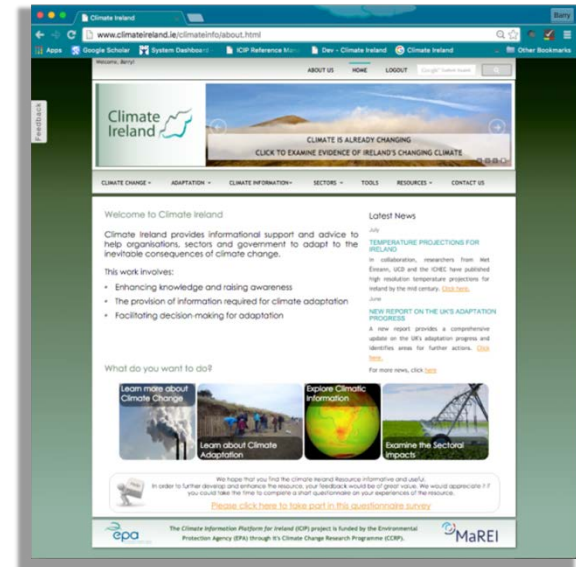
Climate Ireland

Barry

www.climateireland.ie/climateinfo/about.html

Apps Google Scholar System Dashboard ICIP Reference Ma... Dev - Climate Ireland Climate Ireland Other Bookmarks

Welcome, Barry!

ABOUT US HOME LOGOUT

Feedback

Climate Ireland

CLIMATE IS ALREADY CHANGING
CLICK TO EXAMINE EVIDENCE OF IRELAND'S CHANGING CLIMATE

CLIMATE CHANGE ADAPTATION CLIMATE INFORMATION SECTORS TOOLS RESOURCES CONTACT US

Welcome to Climate Ireland

Climate Ireland provides informational support and advice to help organisations, sectors and government to adapt to the inevitable consequences of climate change.

This work involves:

- Enhancing knowledge and raising awareness
- The provision of information required for climate adaptation
- Facilitating decision-making for adaptation

Latest News

July

TEMPERATURE PROJECTIONS FOR IRELAND

In collaboration, researchers from Met Éireann, UCD and the ICHEC have published high resolution temperature projections for Ireland by the mid century. Click here.

June

NEW REPORT ON THE UK'S ADAPTATION PROGRESS

A new report provides a comprehensive update on the UK's adaptation progress and identifies areas for further actions. Click here.

For more news, click here

What do you want to do?

Learn more about Climate Change

Learn about Climate Adaptation

Explore Climatic Information

Examine the Sectoral Impacts

We hope that you find the climate Ireland Resource informative and useful. In order to further develop and enhance the resource, your feedback would be of great value. We would appreciate it if you could take the time to complete a short questionnaire on your experiences of the resource.

Please click here to take part in this questionnaire survey

epa

The Climate Information Platform for Ireland (ICIP) project is funded by the Environmental Protection Agency (EPA) through it's Climate Change Research Programme (CCRP).

MaREI